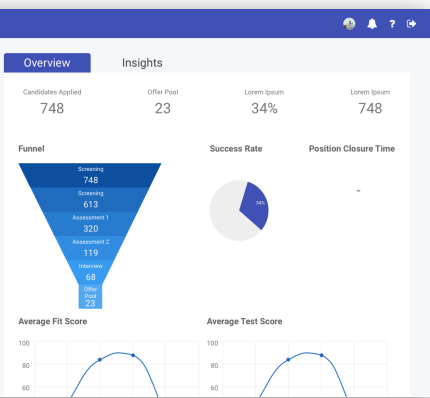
?

Overview
Insights

Candidates Applied
748
Offer Pool
23
Lorem Ipsum
34%
Lorem Ipsum
748

Funnel
Screening
748
Screening
613
Assessment 1
320
Assessment 2
119
Interview
68
Offer Pool
23

Success Rate
34%

Position Closure Time
-

Average Fit Score
100
80
60

Average Test Score
100
80
60